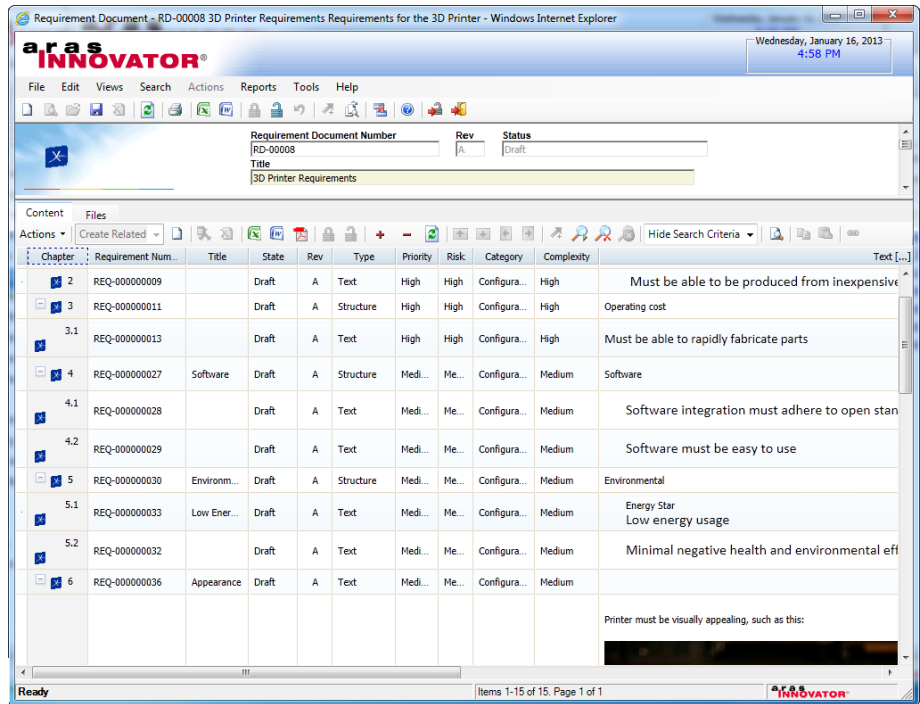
Requirement Document - RD-00008 3D Printer Requirements Requirements for the 3D Printer - Windows Internet Explorer

aras INNOVATOR®

Wednesday, January 16, 2013
4:58 PM

File Edit Views Search Actions Reports Tools Help

Requirement Document Number
RD-00008
Rev
A
Status
Draft
Title
3D Printer Requirements

Content Files

Actions Create Related Hide Search Criteria

| Chapter | Requirement Num... | Title | State | Rev | Type | Priority | Risk | Category | Complexity | Text [...] |
|---|---|---|---|---|---|---|---|---|---|---|
| 2 | REQ-000000009 | | Draft | A | Text | High | High | Configura... | High | Must be able to be produced from inexpensive |
| 3 | REQ-000000011 | | Draft | A | Structure | High | High | Configura... | High | Operating cost |
| 3.1 | REQ-000000013 | | Draft | A | Text | High | High | Configura... | High | Must be able to rapidly fabricate parts |
| 4 | REQ-000000027 | Software | Draft | A | Structure | Medi... | Me... | Configura... | Medium | Software |
| 4.1 | REQ-000000028 | | Draft | A | Text | Medi... | Me... | Configura... | Medium | Software integration must adhere to open stan |
| 4.2 | REQ-000000029 | | Draft | A | Text | Medi... | Me... | Configura... | Medium | Software must be easy to use |
| 5 | REQ-000000030 | Environm... | Draft | A | Structure | Medi... | Me... | Configura... | Medium | Environmental |
| 5.1 | REQ-000000033 | Low Ener... | Draft | A | Text | Medi... | Me... | Configura... | Medium | Energy Star Low energy usage |
| 5.2 | REQ-000000032 | | Draft | A | Text | Medi... | Me... | Configura... | Medium | Minimal negative health and environmental eff |
| 6 | REQ-000000036 | Appearance | Draft | A | Text | Medi... | Me... | Configura... | Medium | |
| | | | | | | | | | | Printer must be visually appealing, such as this: |

Ready
Items 1-15 of 15. Page 1 of 1
aras INNOVATOR